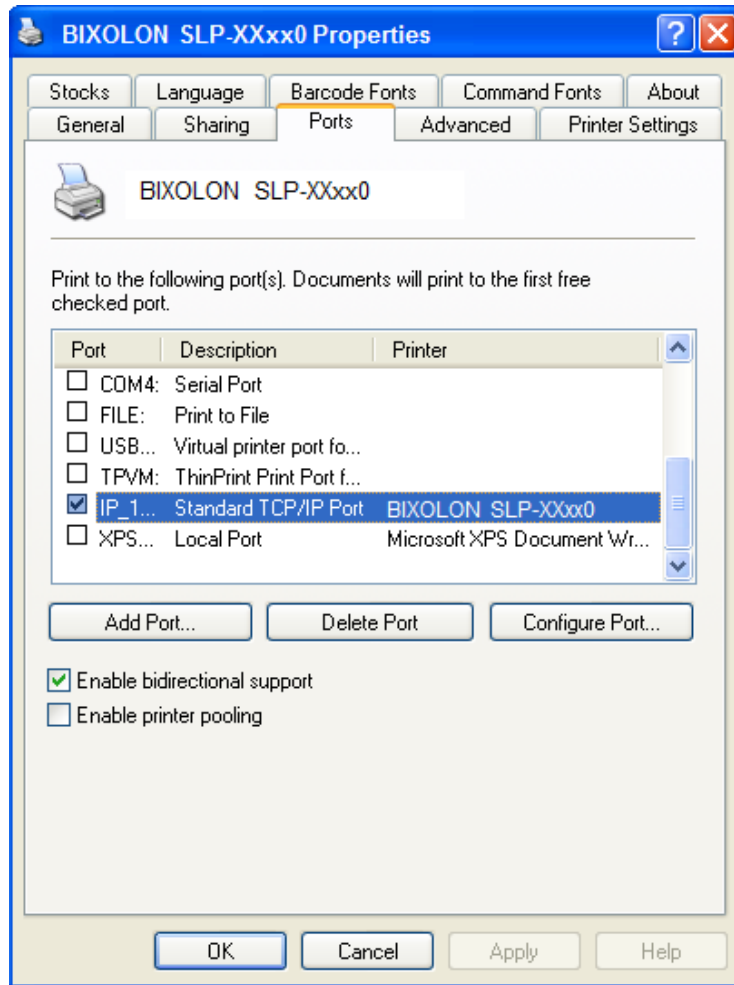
BIXOLON SLP-XXxx0 Properties

Stocks | Language | Barcode Fonts | Command Fonts | About
General | Sharing | Ports | Advanced | Printer Settings

BIXOLON SLP-XXxx0

Print to the following port(s). Documents will print to the first free checked port.

| Port | Description | Printer |
|---|---|---|
| COM4: | Serial Port | |
| FILE: | Print to File | |
| USB... | Virtual printer port fo... | |
| TPVM: | ThinPrint Print Port f... | |
| IP_1... | Standard TCP/IP Port | BIXOLON SLP-XXxx0 |
| XPS... | Local Port | Microsoft XPS Document Wr... |

Add Port... | Delete Port | Configure Port...

Enable bidirectional support
Enable printer pooling

OK | Cancel | Apply | Help